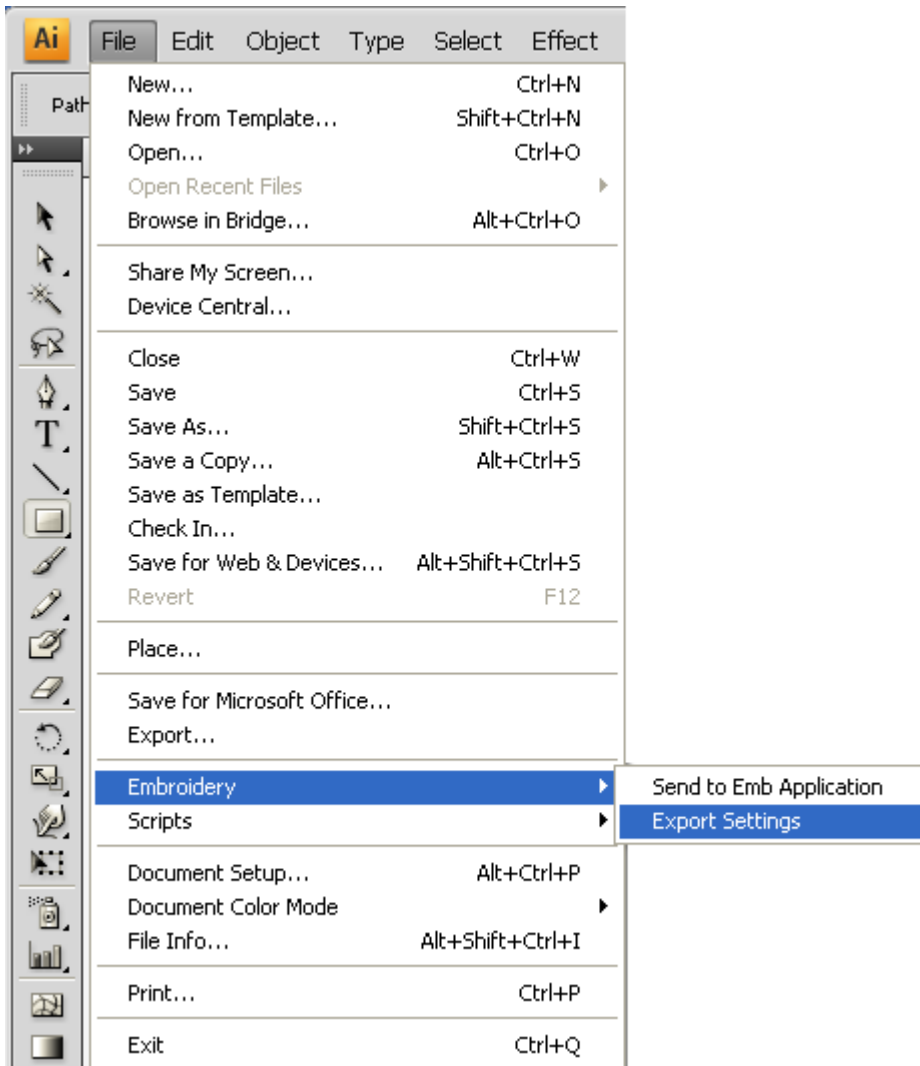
Ai File Edit Object Type Select Effect

Path

New... Ctrl+N
New from Template... Shift+Ctrl+N
Open... Ctrl+O
Open Recent Files
Browse in Bridge... Alt+Ctrl+O

Share My Screen...
Device Central...

Close Ctrl+W
Save Ctrl+S
Save As... Shift+Ctrl+S
Save a Copy... Alt+Ctrl+S
Save as Template...
Check In...
Save for Web & Devices... Alt+Shift+Ctrl+S
Revert F12

Place...

Save for Microsoft Office...
Export...

Embroidery
Scripts

Send to Emb Application
Export Settings

Document Setup... Alt+Ctrl+P
Document Color Mode
File Info... Alt+Shift+Ctrl+I

Print... Ctrl+P

Exit Ctrl+Q